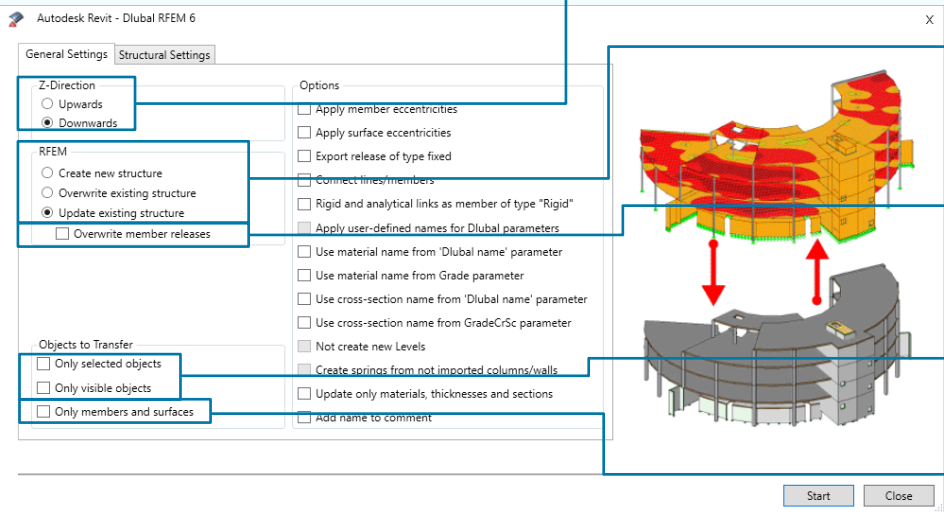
Autodesk Revit - Dlubal RFEM 6

X

General Settings | Structural Settings

Z-Direction
Upwards
Downwards

RFEM
Create new structure
Overwrite existing structure
Update existing structure
Overwrite member releases

Objects to Transfer
Only selected objects
Only visible objects
Only members and surfaces

Options
Apply member eccentricities
Apply surface eccentricities
Export release of type fixed
Connect lines/members
Rigid and analytical links as member of type "Rigid"
Apply user-defined names for Dlubal parameters
Use material name from 'Dlubal name' parameter
Use material name from Grade parameter
Use cross-section name from 'Dlubal name' parameter
Use cross-section name from GradeCrSc parameter
Not create new Levels
Create springs from not imported columns/walls
Update only materials, thicknesses and sections
Add name to comment

Start
Close